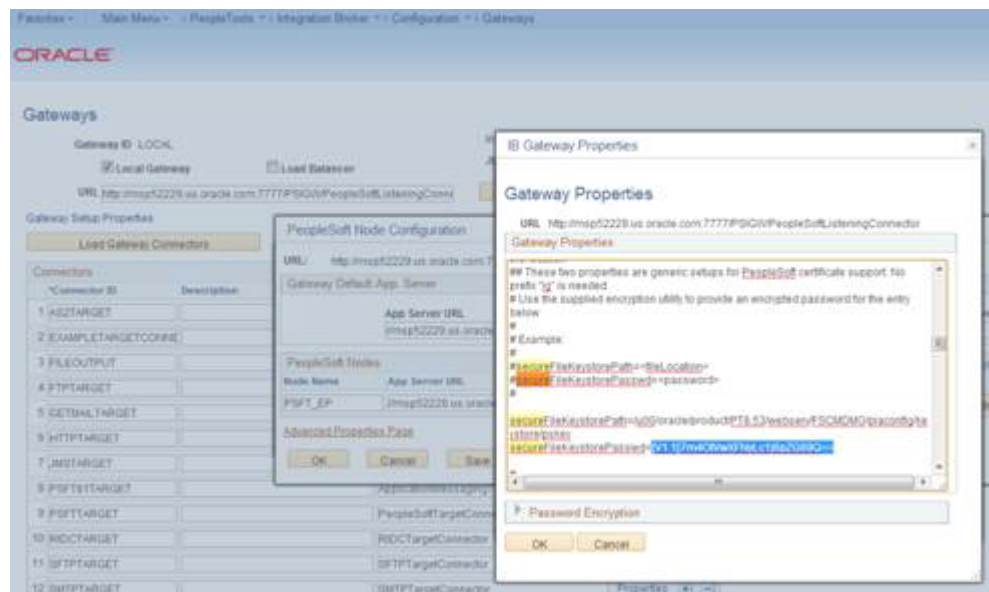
Favorites ▾ | Main Menu ▾ > PeopleTools ▾ > Integration Broker ▾ > Configuration ▾ > Gateways

ORACLE

Gateways

Gateway ID LOCAL

Local Gateway

Load Balancer

URL http://msp52229.us.oracle.com:7777/PSIGW/PeopleSoftListeningConn

Gateway Setup Properties

Load Gateway Connectors

Connectors

*Connector ID

Description

1 AS2TARGET

2 EXAMPLETARGETCONNE

3 FILEOUTPUT

4 FTPTARGET

5 GETMAILTARGET

6 HTTPTARGET

7 JMSTARGET

8 PSFT81TARGET

9 PSFTTARGET

10 RIDCTARGET

11 SFTPTARGET

12 SMTPTARGET

PeopleSoft Node Configuration

URL: http://msp52229.us.oracle.com:7

Gateway Default App. Server

App Server URL

//msp52229.us.oracle

PeopleSoft Nodes

Node Name

App Server URL

PSFT_EP

//msp52229.us.oracle

Advanced Properties Page

OK

Cancel

Save

PeopleSoftTargetConn

RIDCTargetConnector

SFTPTargetConnector

SMTPTargetConnector

Properties

IB Gateway Properties

Gateway Properties

URL http://msp52229.us.oracle.com:7777/PSIGW/PeopleSoftListeningConnector

Gateway Properties

## These two properties are generic setups for PeopleSoft certificate support. No prefix "ig" is needed.
# Use the supplied encryption utility to provide an encrypted password for the entry below
#
# Example:
#
#secureFileKeystorePath=<fileLocation>
#secureFileKeystorePasswd=<password>
#

secureFileKeystorePath=/u00/oracle/product/PT8.53/webserv/FSCMDMO/piaconfig/keystore/pskey
secureFileKeystorePasswd={V1.1}7m4OtVwXFhe.cYsha2G8lQ==

Password Encryption

OK

Cancel